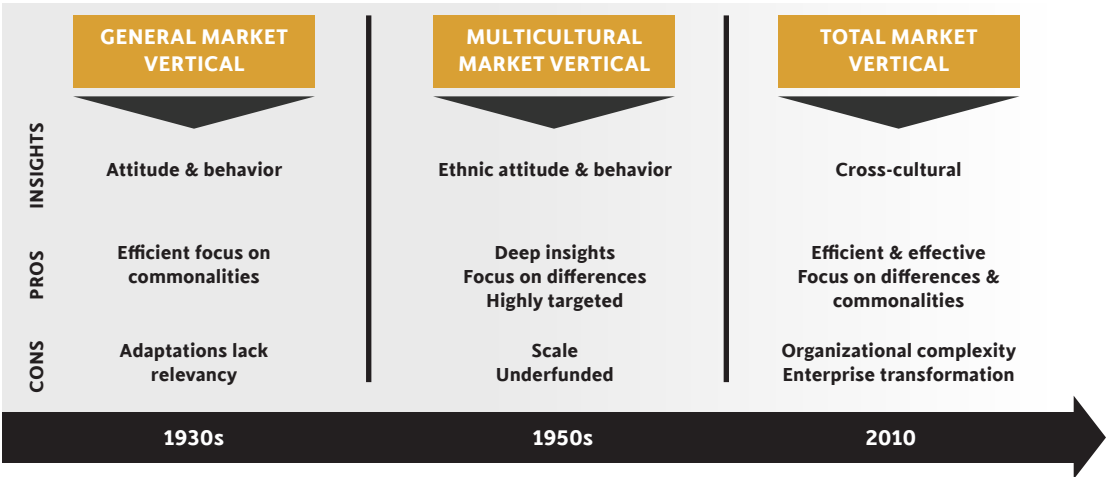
| | GENERAL MARKET VERTICAL | MULTICULTURAL MARKET VERTICAL | TOTAL MARKET VERTICAL |
|---|---|---|---|
| INSIGHTS | Attitude & behavior | Ethnic attitude & behavior | Cross-cultural |
| PROS | Efficient focus on commonalities | Deep insights<br>Focus on differences<br>Highly targeted | Efficient & effective<br>Focus on differences & commonalities |
| CONS | Adaptations lack relevancy | Scale<br>Underfunded | Organizational complexity<br>Enterprise transformation |
| | 1930s | 1950s | 2010 |